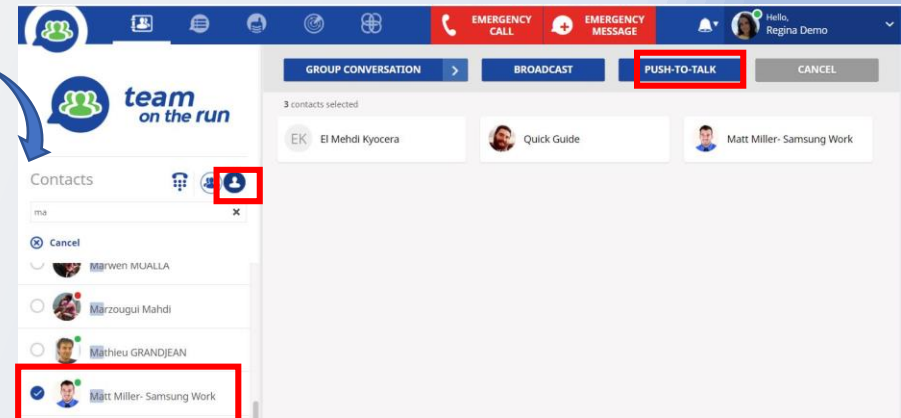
EMERGENCY CALL
EMERGENCY MESSAGE
Hello, Regina Demo

team on the run

GROUP CONVERSATION
BROADCAST
PUSH-TO-TALK
CANCEL

3 contacts selected

EK El Mehdi Kyocera
Quick Guide
Matt Miller- Samsung Work

Contacts

ma

Cancel

Marwen MOALLA
Marzougui Mahdi
Mathieu GRANDJEAN
Matt Miller- Samsung Work